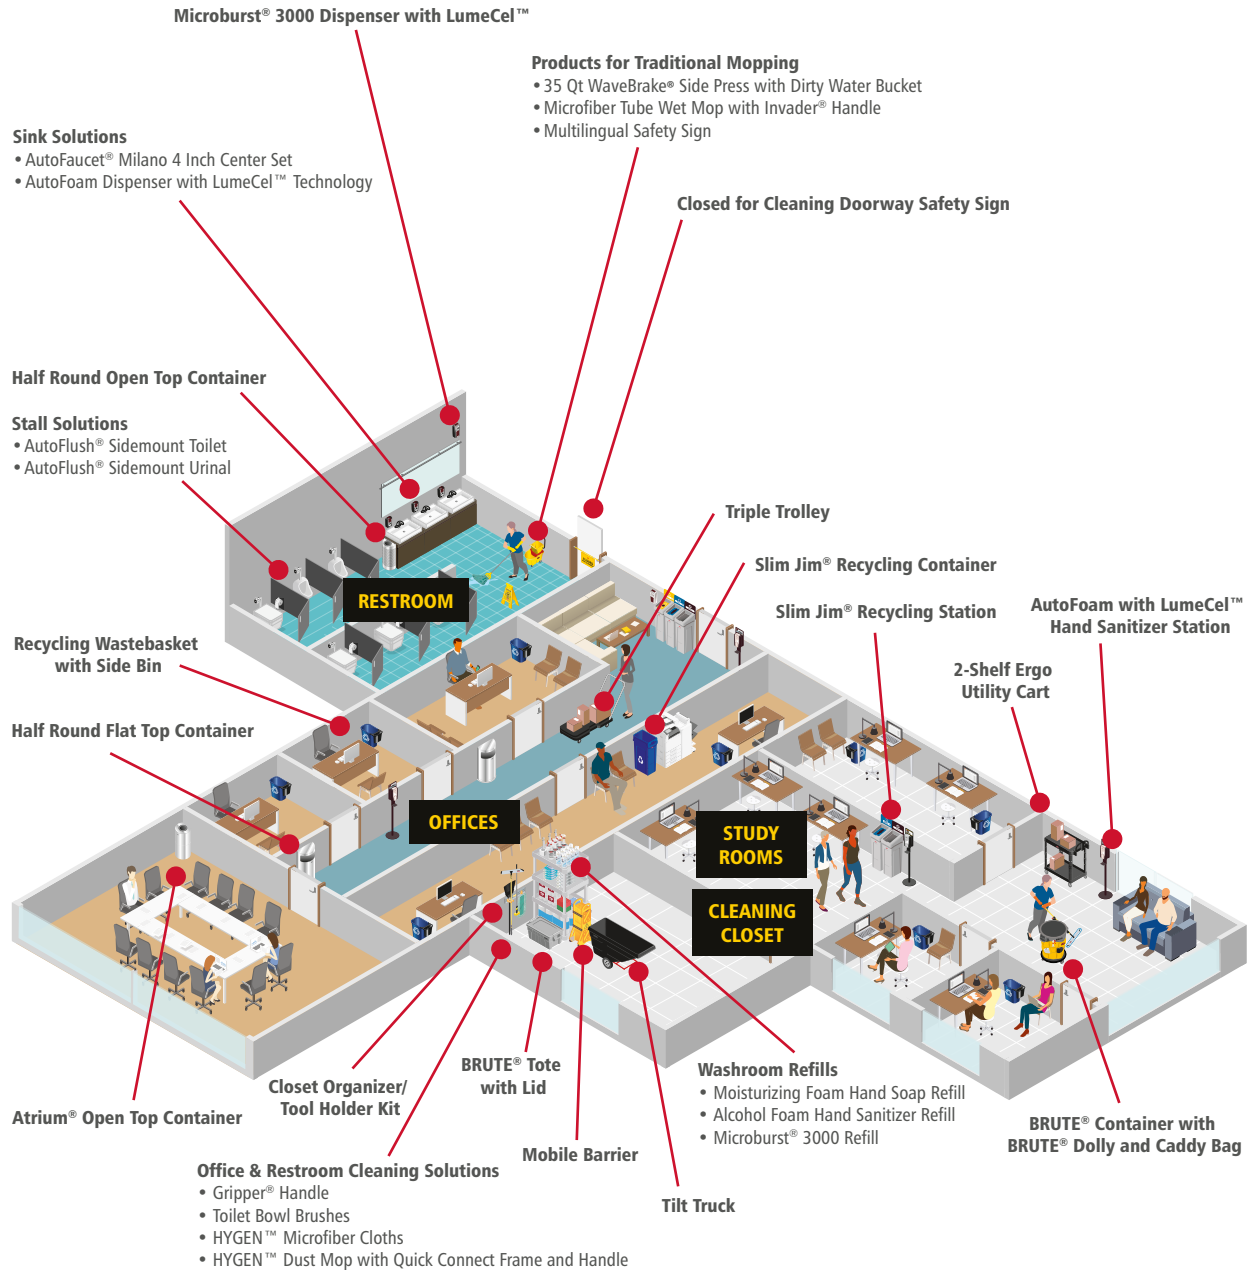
Microburst® 3000 Dispenser with LumeCel™

Products for Traditional Mopping
• 35 Qt WaveBrake® Side Press with Dirty Water Bucket
• Microfiber Tube Wet Mop with Invader® Handle
• Multilingual Safety Sign

Sink Solutions
• AutoFaucet® Milano 4 Inch Center Set
• AutoFoam Dispenser with LumeCel™ Technology

Closed for Cleaning Doorway Safety Sign

Half Round Open Top Container

Stall Solutions
• AutoFlush® Sidemount Toilet
• AutoFlush® Sidemount Urinal

Triple Trolley

Slim Jim® Recycling Container

Slim Jim® Recycling Station

AutoFoam with LumeCel™ Hand Sanitizer Station

2-Shelf Ergo Utility Cart

RESTROOM

Recycling Wastebasket with Side Bin

Half Round Flat Top Container

OFFICES

STUDY ROOMS

CLEANING CLOSET

Washroom Refills
• Moisturizing Foam Hand Soap Refill
• Alcohol Foam Hand Sanitizer Refill
• Microburst® 3000 Refill

BRUTE® Tote with Lid

Closet Organizer/ Tool Holder Kit

Atrium® Open Top Container

BRUTE® Container with BRUTE® Dolly and Caddy Bag

Mobile Barrier

Tilt Truck

Office & Restroom Cleaning Solutions
• Gripper® Handle
• Toilet Bowl Brushes
• HYGEN™ Microfiber Cloths
• HYGEN™ Dust Mop with Quick Connect Frame and Handle